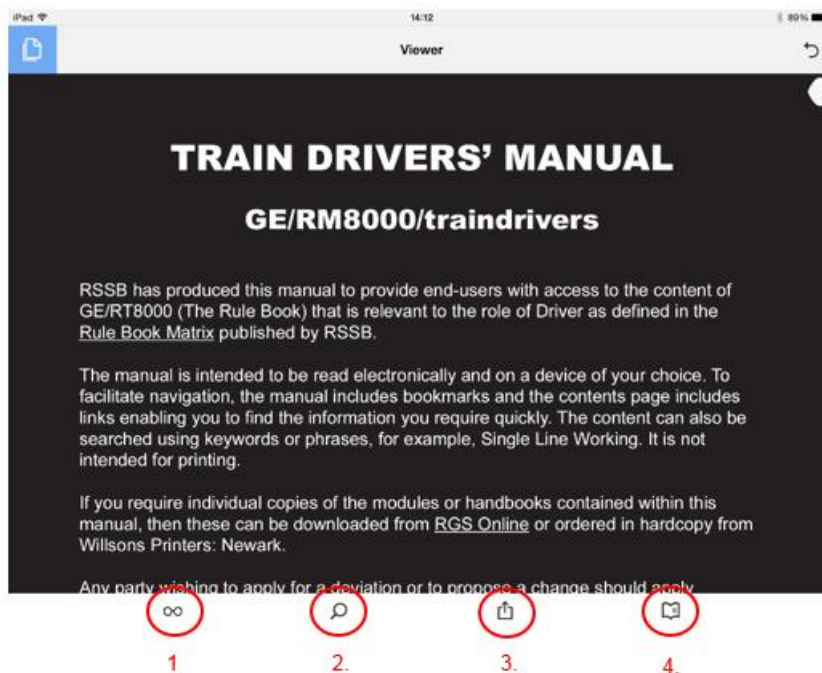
iPad
14:12
89%

Viewer

TRAIN DRIVERS' MANUAL

GE/RM8000/traindrivers

RSSB has produced this manual to provide end-users with access to the content of GE/RT8000 (The Rule Book) that is relevant to the role of Driver as defined in the Rule Book Matrix published by RSSB.

The manual is intended to be read electronically and on a device of your choice. To facilitate navigation, the manual includes bookmarks and the contents page includes links enabling you to find the information you require quickly. The content can also be searched using keywords or phrases, for example, Single Line Working. It is not intended for printing.

If you require individual copies of the modules or handbooks contained within this manual, then these can be downloaded from RGS Online or ordered in hardcopy from Willsons Printers: Newark.

Any party wishing to apply for a deviation or to propose a change should apply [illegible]

1
2.
3.
4.